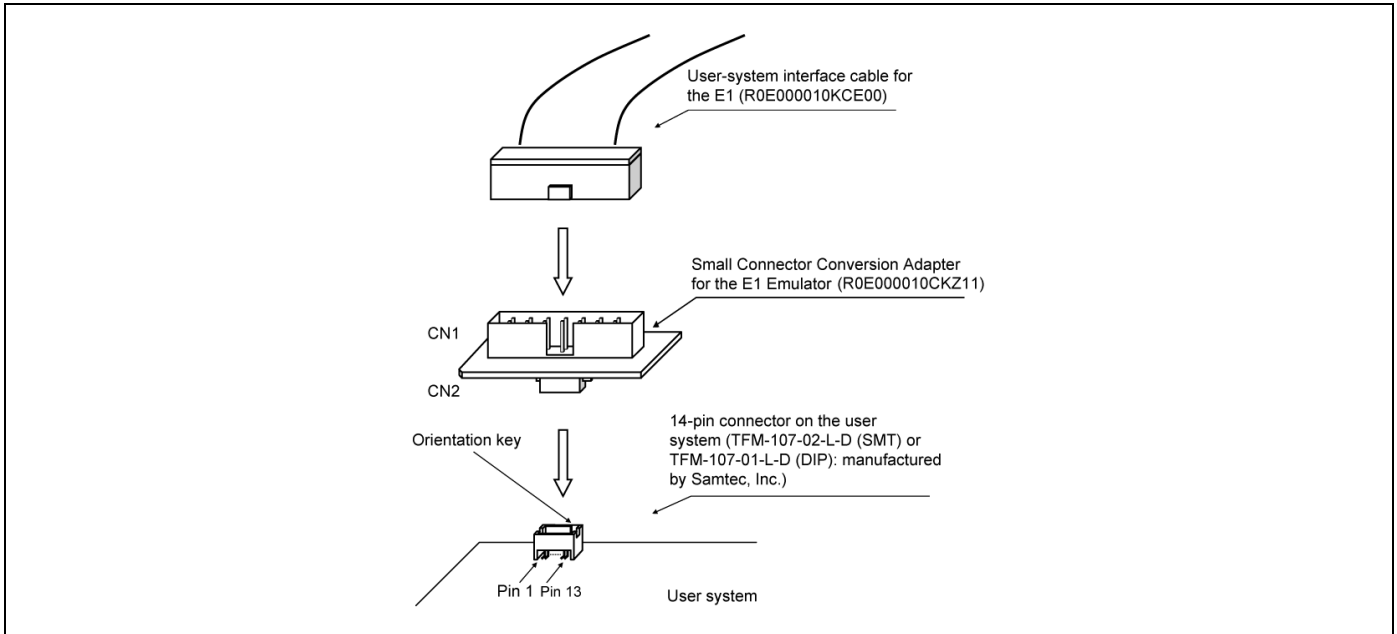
User-system interface cable for the E1 (R0E000010KCE00)

Small Connector Conversion Adapter for the E1 Emulator (R0E000010CKZ11)

CN1

CN2

14-pin connector on the user system (TFM-107-02-L-D (SMT) or TFM-107-01-L-D (DIP): manufactured by Samtec, Inc.)

Orientation key

Pin 1 Pin 13

User system